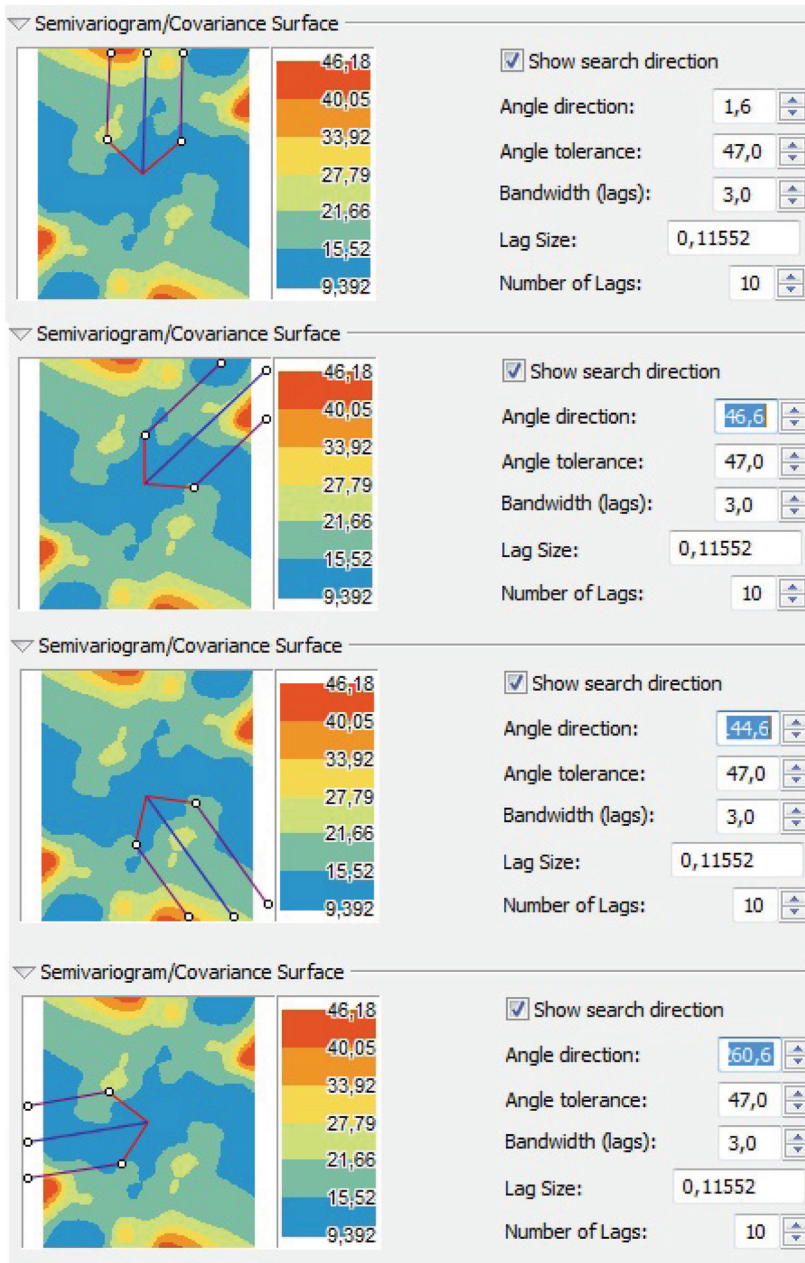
Semivariogram/Covariance Surface

46,18
40,05
33,92
27,79
21,66
15,52
9,392

Show search direction
Angle direction: 1,6
Angle tolerance: 47,0
Bandwidth (lags): 3,0
Lag Size: 0,11552
Number of Lags: 10

Semivariogram/Covariance Surface

46,18
40,05
33,92
27,79
21,66
15,52
9,392

Show search direction
Angle direction: 46,6
Angle tolerance: 47,0
Bandwidth (lags): 3,0
Lag Size: 0,11552
Number of Lags: 10

Semivariogram/Covariance Surface

46,18
40,05
33,92
27,79
21,66
15,52
9,392

Show search direction
Angle direction: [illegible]44,6
Angle tolerance: 47,0
Bandwidth (lags): 3,0
Lag Size: 0,11552
Number of Lags: 10

Semivariogram/Covariance Surface

46,18
40,05
33,92
27,79
21,66
15,52
9,392

Show search direction
Angle direction: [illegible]60,6
Angle tolerance: 47,0
Bandwidth (lags): 3,0
Lag Size: 0,11552
Number of Lags: 10